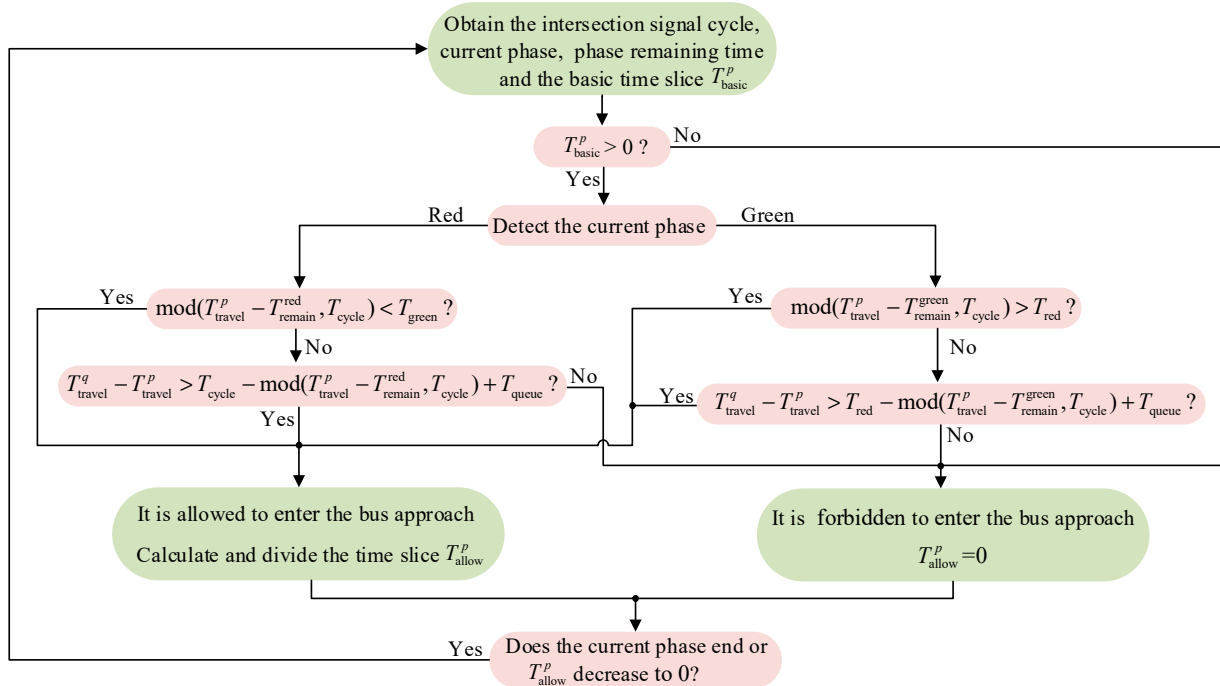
Obtain the intersection signal cycle, current phase, phase remaining time and the basic time slice $T_{\text{basic}}^{p}$

$T_{\text{basic}}^{p} > 0$ ?

No

Yes

Red

Detect the current phase

Green

Yes

$\text{mod}(T_{\text{travel}}^{p} - T_{\text{remain}}^{\text{red}}, T_{\text{cycle}}) < T_{\text{green}}$ ?

No

$T_{\text{travel}}^{q} - T_{\text{travel}}^{p} > T_{\text{cycle}} - \text{mod}(T_{\text{travel}}^{p} - T_{\text{remain}}^{\text{red}}, T_{\text{cycle}}) + T_{\text{queue}}$ ?

No

Yes

Yes

$\text{mod}(T_{\text{travel}}^{p} - T_{\text{remain}}^{\text{green}}, T_{\text{cycle}}) > T_{\text{red}}$ ?

No

Yes

$T_{\text{travel}}^{q} - T_{\text{travel}}^{p} > T_{\text{red}} - \text{mod}(T_{\text{travel}}^{p} - T_{\text{remain}}^{\text{green}}, T_{\text{cycle}}) + T_{\text{queue}}$ ?

No

It is allowed to enter the bus approach

Calculate and divide the time slice $T_{\text{allow}}^{p}$

It is forbidden to enter the bus approach

$T_{\text{allow}}^{p}$ =0

Yes

Does the current phase end or $T_{\text{allow}}^{p}$ decrease to 0?